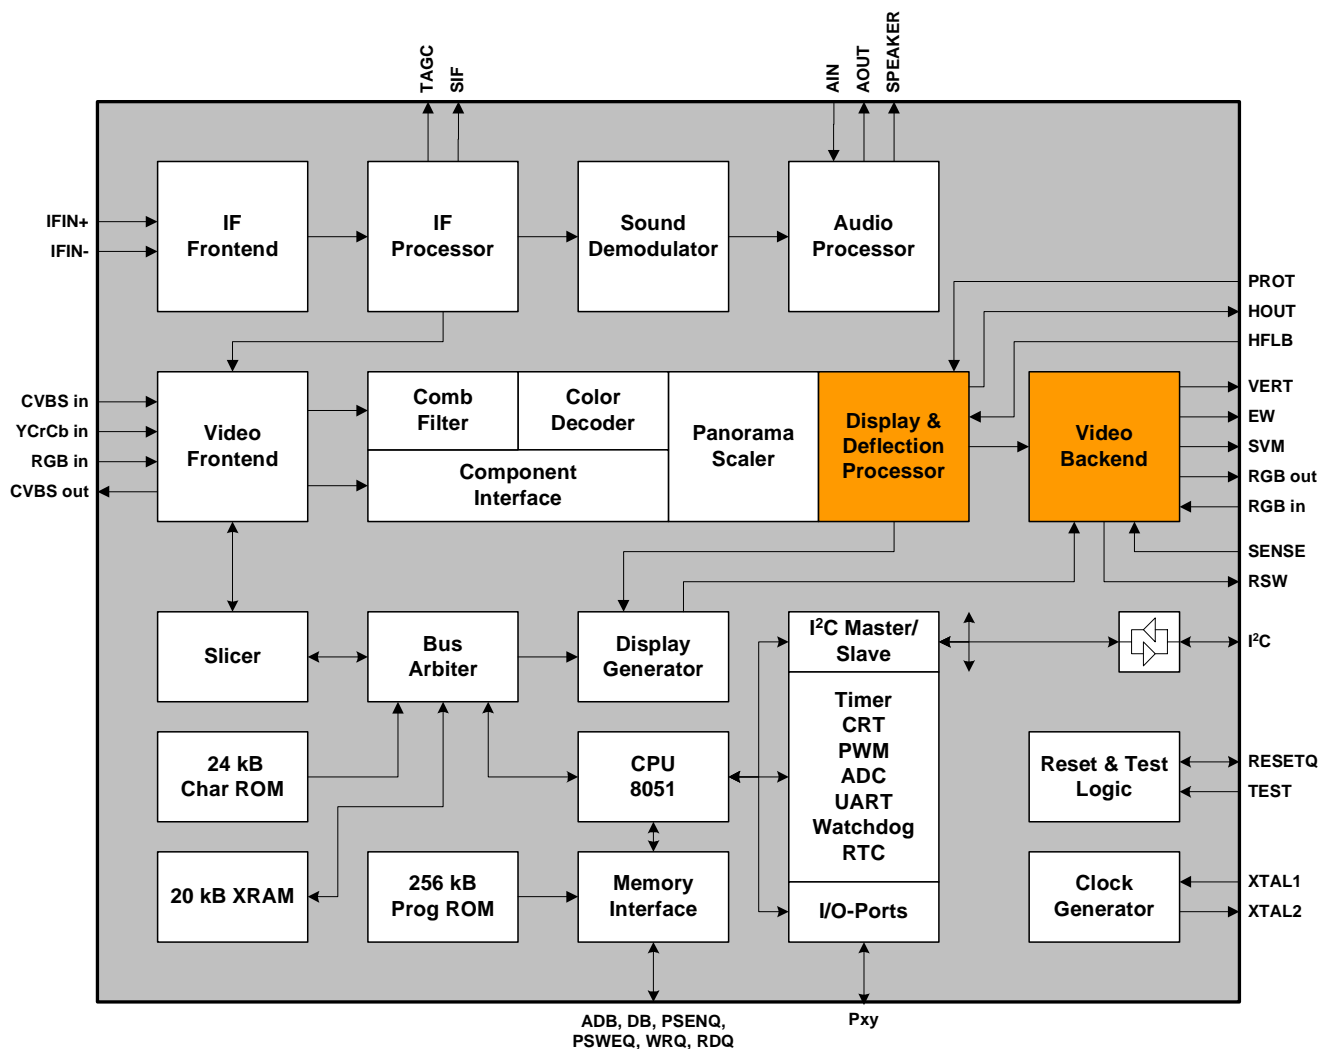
TAGC
SIF
AIN
AOUT
SPEAKER

IFIN+
IFIN-

IF Frontend

IF Processor

Sound Demodulator

Audio Processor

PROT
HOUT
HFLB

CVBS in
YCrCb in
RGB in
CVBS out

Video Frontend

Comb Filter

Color Decoder

Component Interface

Panorama Scaler

Display & Deflection Processor

Video Backend

VERT
EW
SVM
RGB out
RGB in
SENSE
RSW

Slicer

Bus Arbiter

Display Generator

$I^2C$ Master/ Slave

$I^2C$

Timer
CRT
PWM
ADC
UART
Watchdog
RTC

I/O-Ports

24 kB Char ROM

CPU 8051

Reset & Test Logic

RESETQ
TEST

20 kB XRAM

256 kB Prog ROM

Memory Interface

Clock Generator

XTAL1
XTAL2

ADB, DB, PSENQ, PSWEQ, WRQ, RDQ

Pxy